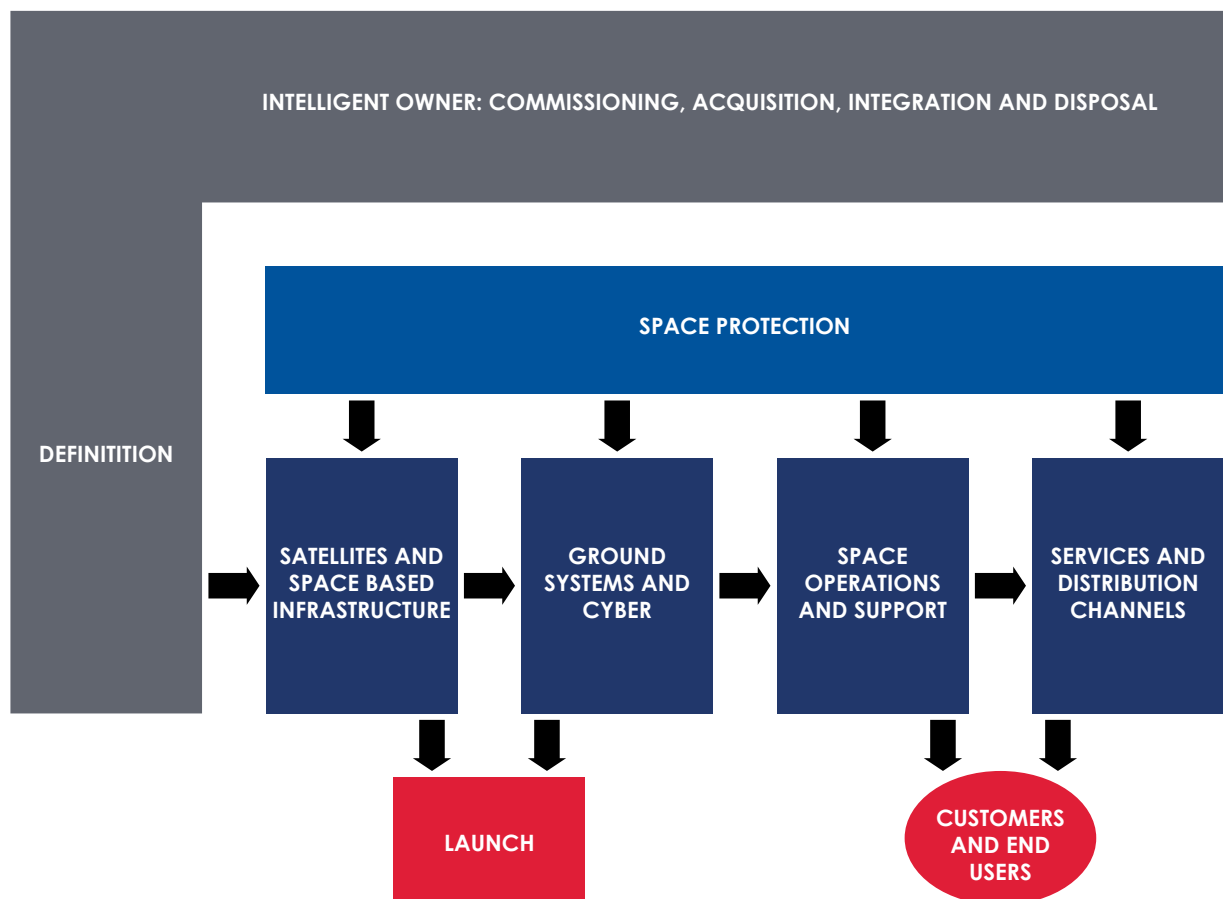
INTELLIGENT OWNER: COMMISSIONING, ACQUISITION, INTEGRATION AND DISPOSAL

SPACE PROTECTION

DEFINITITION

SATELLITES AND SPACE BASED INFRASTRUCTURE

GROUND SYSTEMS AND CYBER

SPACE OPERATIONS AND SUPPORT

SERVICES AND DISTRIBUTION CHANNELS

LAUNCH

CUSTOMERS AND END USERS